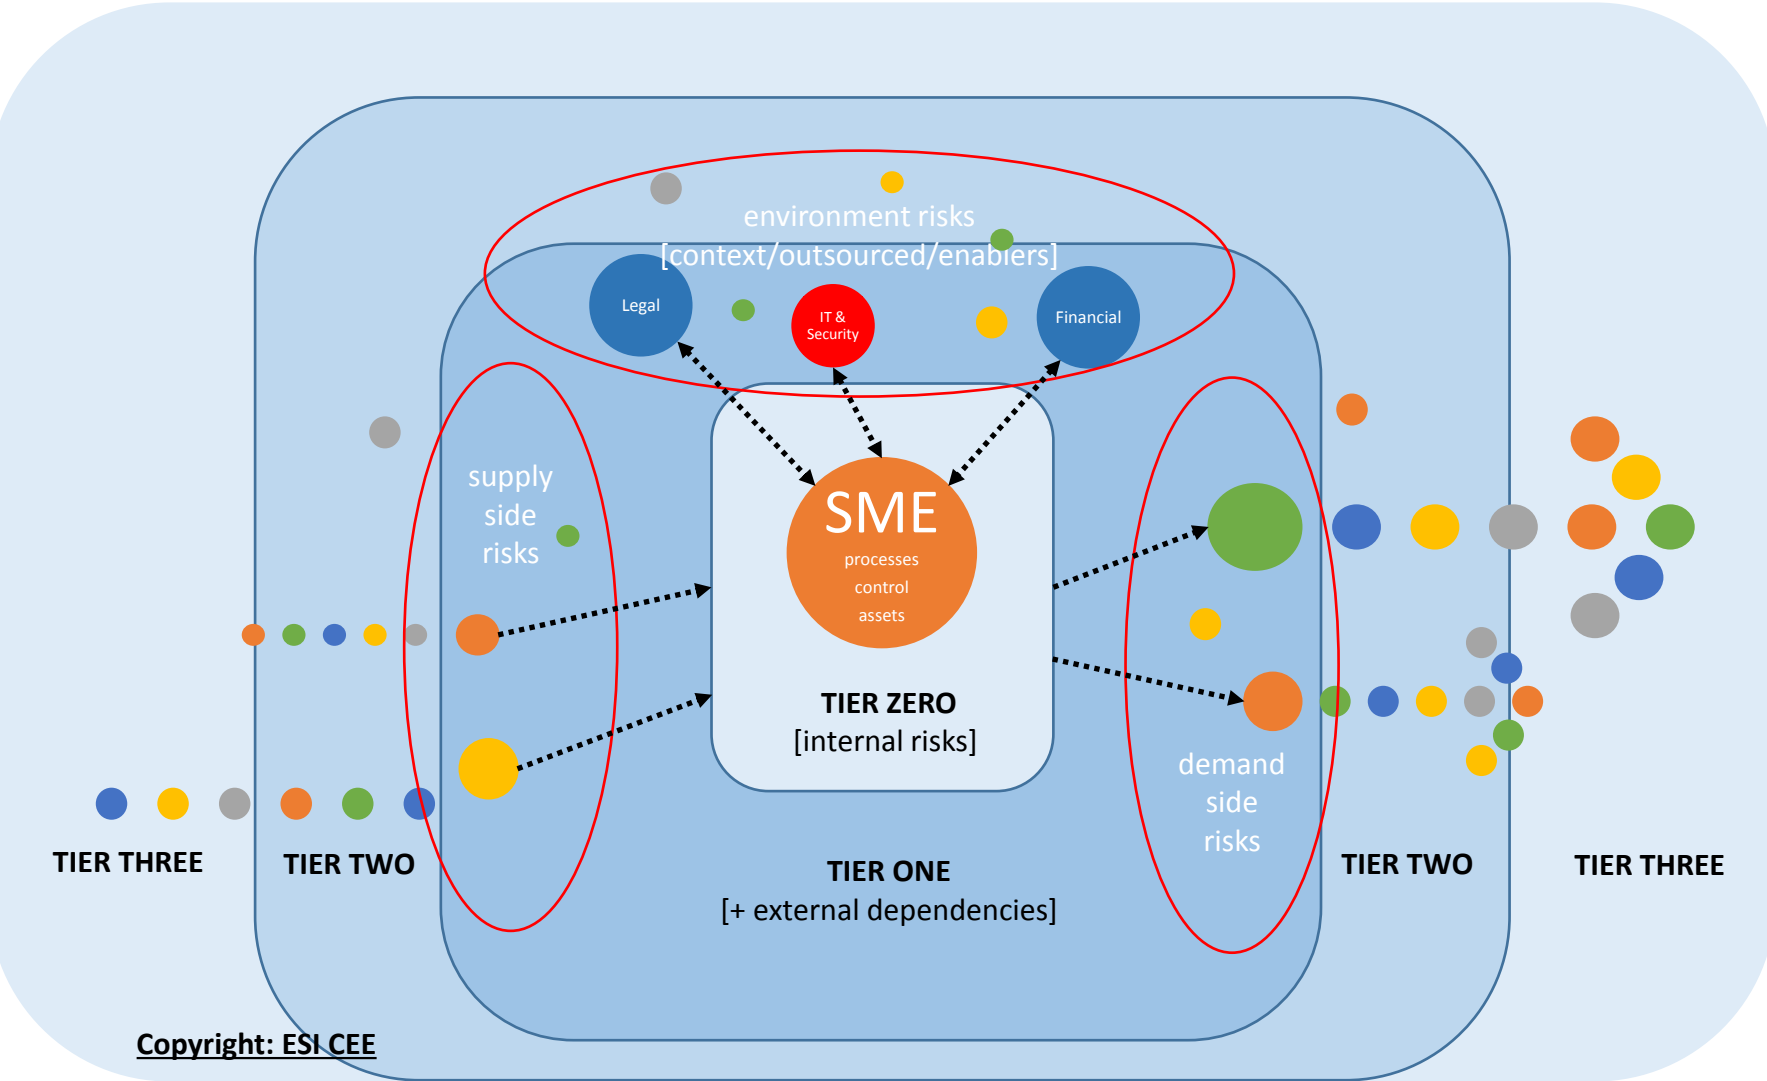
environment risks
[context/outsourced/enablers]

Legal

IT & Security

Financial

supply side risks

SME
processes
control
assets

TIER ZERO
[internal risks]

demand side risks

TIER THREE

TIER TWO

TIER ONE
[+ external dependencies]

TIER TWO

TIER THREE

Copyright: ESI CEE